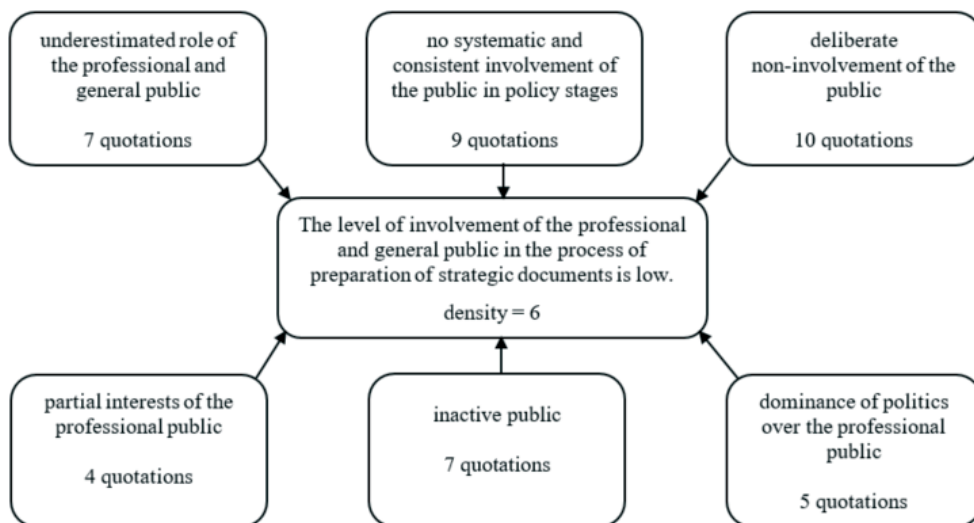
underestimated role of the professional and general public

7 quotations

no systematic and consistent involvement of the public in policy stages

9 quotations

deliberate non-involvement of the public

10 quotations

The level of involvement of the professional and general public in the process of preparation of strategic documents is low.

density = 6

partial interests of the professional public

4 quotations

inactive public

7 quotations

dominance of politics over the professional public

5 quotations